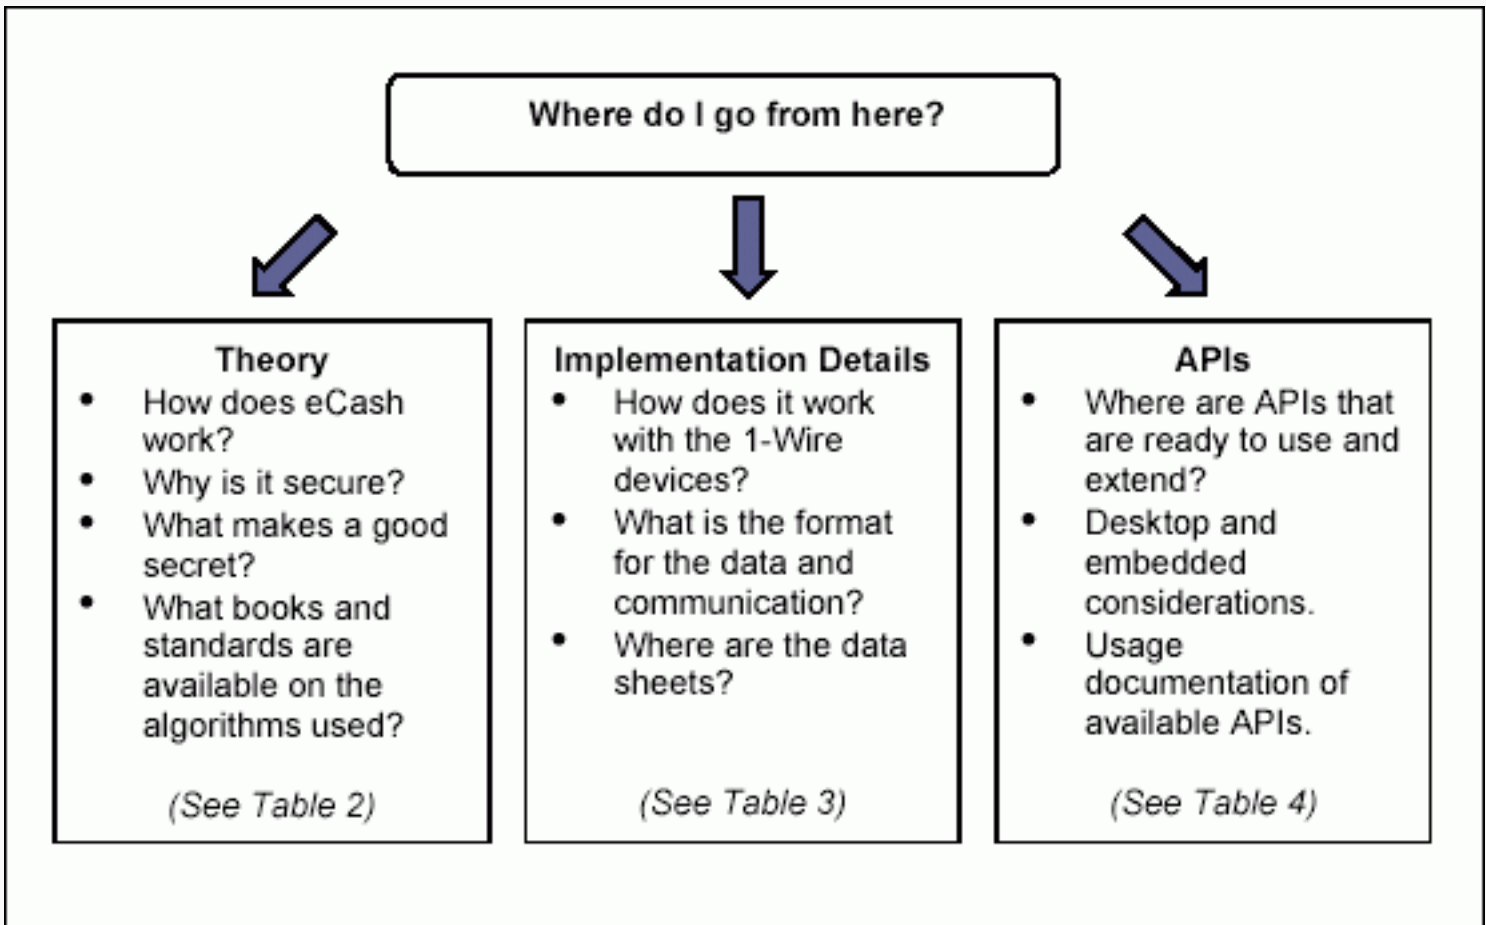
Where do I go from here?

Theory
- How does eCash work?
- Why is it secure?
- What makes a good secret?
- What books and standards are available on the algorithms used?

(See Table 2)

Implementation Details
- How does it work with the 1-Wire devices?
- What is the format for the data and communication?
- Where are the data sheets?

(See Table 3)

APIs
- Where are APIs that are ready to use and extend?
- Desktop and embedded considerations.
- Usage documentation of available APIs.

(See Table 4)